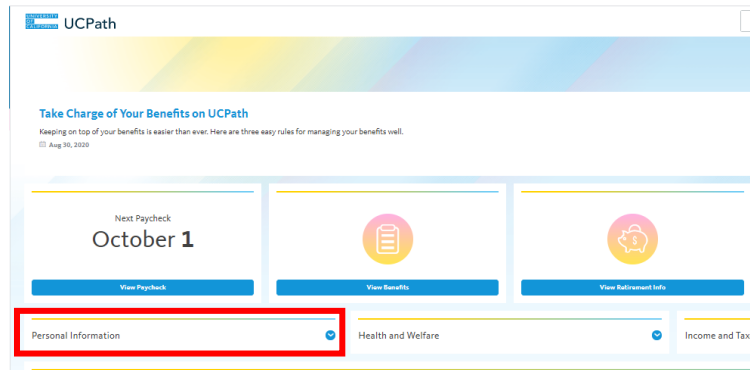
UNIVERSITY OF CALIFORNIA UCPath

Take Charge of Your Benefits on UCPath

Keeping on top of your benefits is easier than ever. Here are three easy rules for managing your benefits well.

Aug 30, 2020

Next Paycheck

October 1

View Paycheck

View Benefits

View Retirement Info

Personal Information

Health and Welfare

Income and Tax